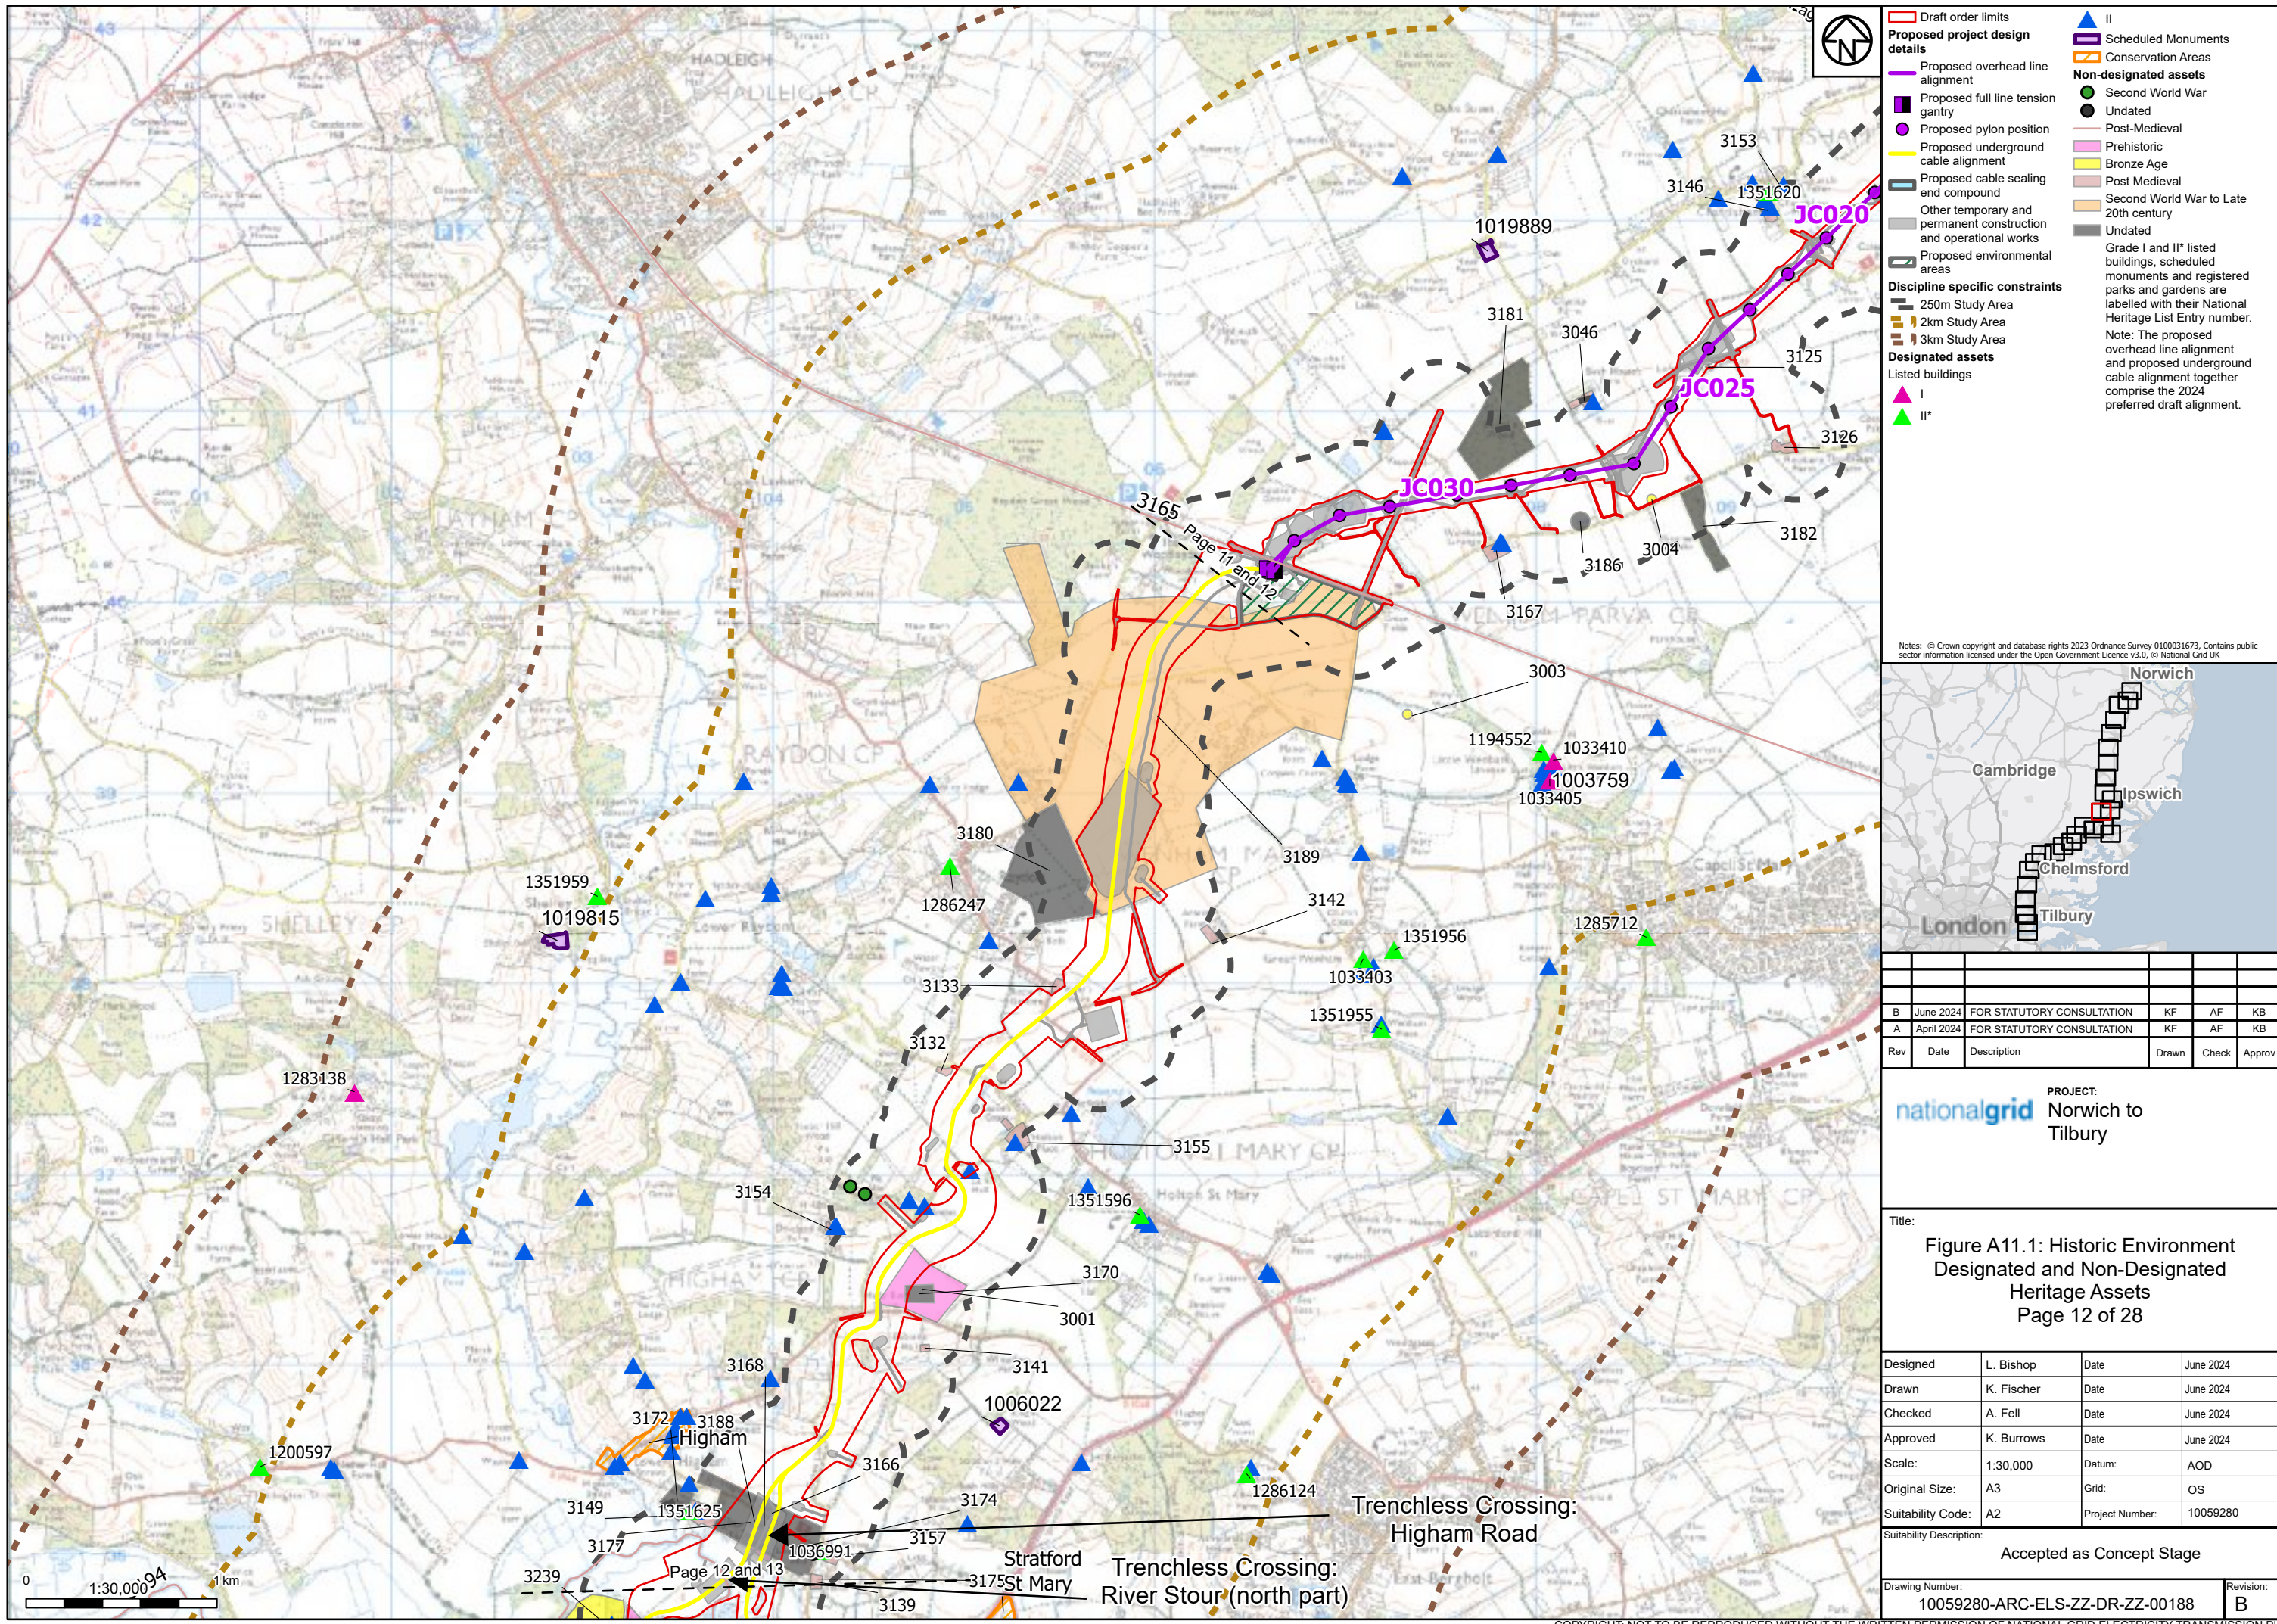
Draft order limits
Proposed project design details
Proposed overhead line alignment
Proposed full line tension gantry
Proposed pylon position
Proposed underground cable alignment
Proposed cable sealing end compound
Other temporary and permanent construction and operational works
Proposed environmental areas
Discipline specific constraints
250m Study Area
2km Study Area
3km Study Area
Designated assets
Listed buildings
I
II*
II
Scheduled Monuments
Conservation Areas
Non-designated assets
Second World War
Undated
Post-Medieval
Prehistoric
Bronze Age
Post Medieval
Second World War to Late 20th century
Undated
Grade I and II* listed buildings, scheduled monuments and registered parks and gardens are labelled with their National Heritage List Entry number.
Note: The proposed overhead line alignment and proposed underground cable alignment together comprise the 2024 preferred draft alignment.

Notes: © Crown copyright and database rights 2023 Ordnance Survey 0100031673, Contains public sector information licensed under the Open Government Licence v3.0, © National Grid UK

Norwich
Cambridge
Ipswich
Chelmsford
London
Tilbury

| B | June 2024 | FOR STATUTORY CONSULTATION | KF | AF | KB |
|---|---|---|---|---|---|
| A | April 2024 | FOR STATUTORY CONSULTATION | KF | AF | KB |
| Rev | Date | Description | Drawn | Check | Approv |

nationalgrid
PROJECT:
Norwich to Tilbury

Title:
Figure A11.1: Historic Environment Designated and Non-Designated Heritage Assets
Page 12 of 28

| Designed | L. Bishop | Date | June 2024 |
|---|---|---|---|
| Drawn | K. Fischer | Date | June 2024 |
| Checked | A. Fell | Date | June 2024 |
| Approved | K. Burrows | Date | June 2024 |
| Scale: | 1:30,000 | Datum: | AOD |
| Original Size: | A3 | Grid: | OS |
| Suitability Code: | A2 | Project Number: | 10059280 |

Suitability Description:
Accepted as Concept Stage
Drawing Number:
10059280-ARC-ELS-ZZ-DR-ZZ-00188
Revision:
B

3153 3146 1351620 JC020 1019889 3181 3046 3125 JC025 3126 JC030 3165 Page 11 and 12 3182 3004 3186 3167 3003 1194552 1033410 1003759 1033405 3180 3189 1286247 3142 1351959 1019815 1351956 1285712 1033403 3133 1351955 3132 1283138 3155 3154 1351596 3170 3001 3141 3168 1006022 3172 3188 Higham 1200597 3166 3149 1351625 3174 1286124 3177 1036991 3157 3239 Page 12 and 13 3175 Stratford St Mary 3139
Trenchless Crossing: Higham Road
Trenchless Crossing: River Stour (north part)
HADLEIGH RAYDON CP SHELLEY HOLTON ST MARY CP
0 1:30,000 1 km